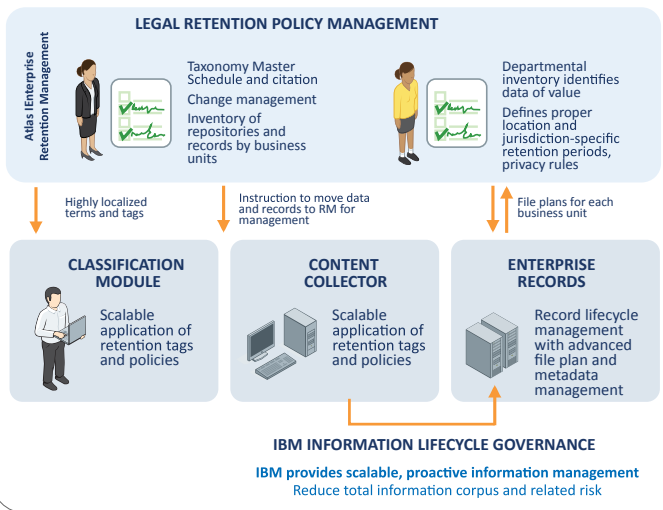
LEGAL RETENTION POLICY MANAGEMENT

Atlas IEnterprise Retention Management

Taxonomy Master Schedule and citation

Change management

Inventory of repositories and records by business units

Departmental inventory identifies data of value

Defines proper location and jurisdiction-specific retention periods, privacy rules

Highly localized terms and tags

Instruction to move data and records to RM for management

File plans for each business unit

CLASSIFICATION MODULE

Scalable application of retention tags and policies

CONTENT COLLECTOR

Scalable application of retention tags and policies

ENTERPRISE RECORDS

Record lifecycle management with advanced file plan and metadata management

IBM INFORMATION LIFECYCLE GOVERNANCE

IBM provides scalable, proactive information management

Reduce total information corpus and related risk